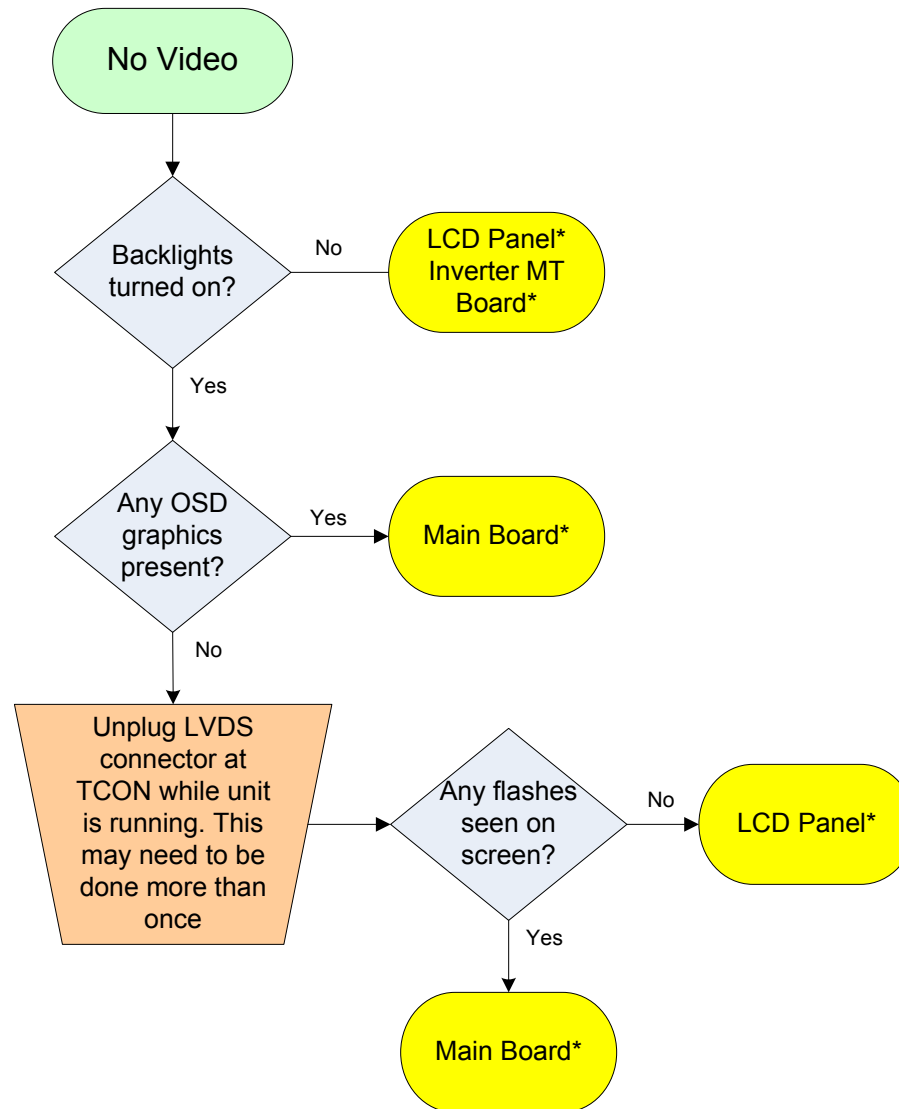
No Video

Backlights turned on?

No

LCD Panel* Inverter MT Board*

Yes

Any OSD graphics present?

Yes

Main Board*

No

Unplug LVDS connector at TCON while unit is running. This may need to be done more than once

Any flashes seen on screen?

No

LCD Panel*

Yes

Main Board*